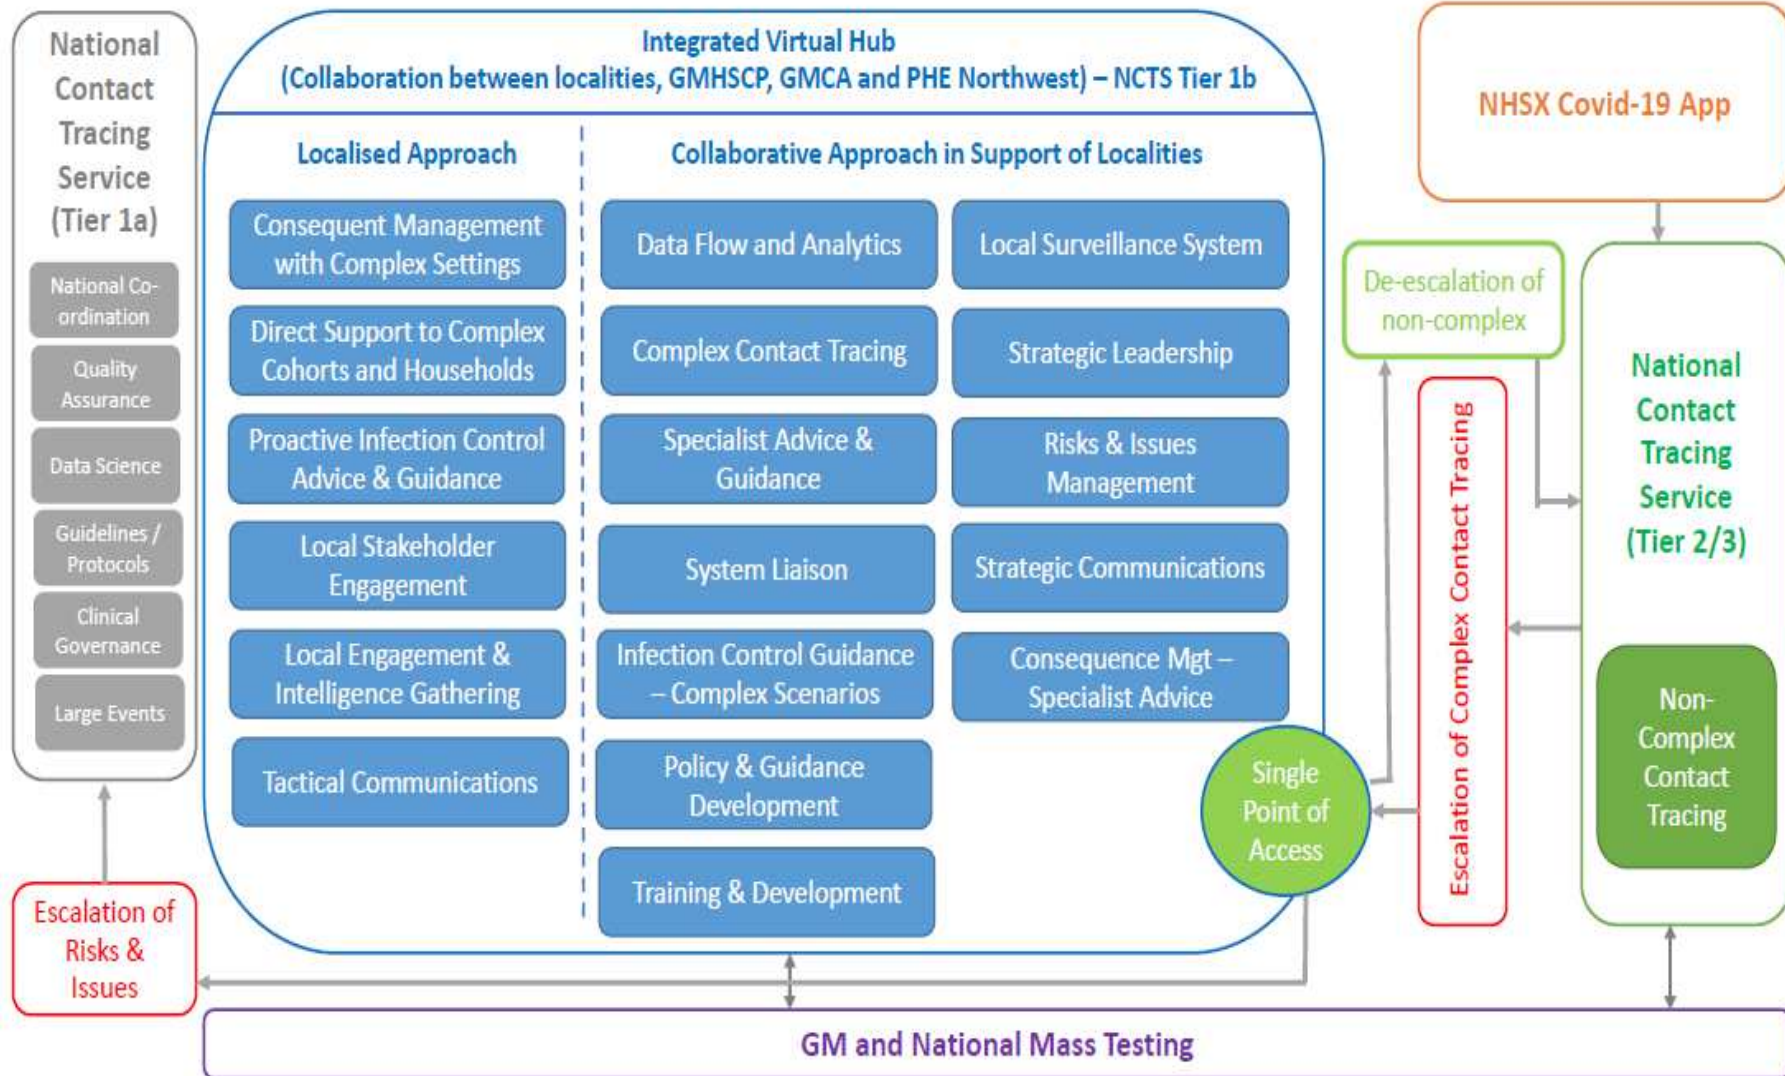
National Contact Tracing Service (Tier 1a)

National Co-ordination

Quality Assurance

Data Science

Guidelines / Protocols

Clinical Governance

Large Events

Escalation of Risks & Issues

Integrated Virtual Hub
(Collaboration between localities, GMHSCP, GMCA and PHE Northwest) – NCTS Tier 1b

Localised Approach

Consequent Management with Complex Settings

Direct Support to Complex Cohorts and Households

Proactive Infection Control Advice & Guidance

Local Stakeholder Engagement

Local Engagement & Intelligence Gathering

Tactical Communications

Collaborative Approach in Support of Localities

Data Flow and Analytics

Local Surveillance System

Complex Contact Tracing

Strategic Leadership

Specialist Advice & Guidance

Risks & Issues Management

System Liaison

Strategic Communications

Infection Control Guidance – Complex Scenarios

Consequence Mgt – Specialist Advice

Policy & Guidance Development

Training & Development

Single Point of Access

NHSX Covid-19 App

De-escalation of non-complex

Escalation of Complex Contact Tracing

National Contact Tracing Service (Tier 2/3)

Non-Complex Contact Tracing

GM and National Mass Testing